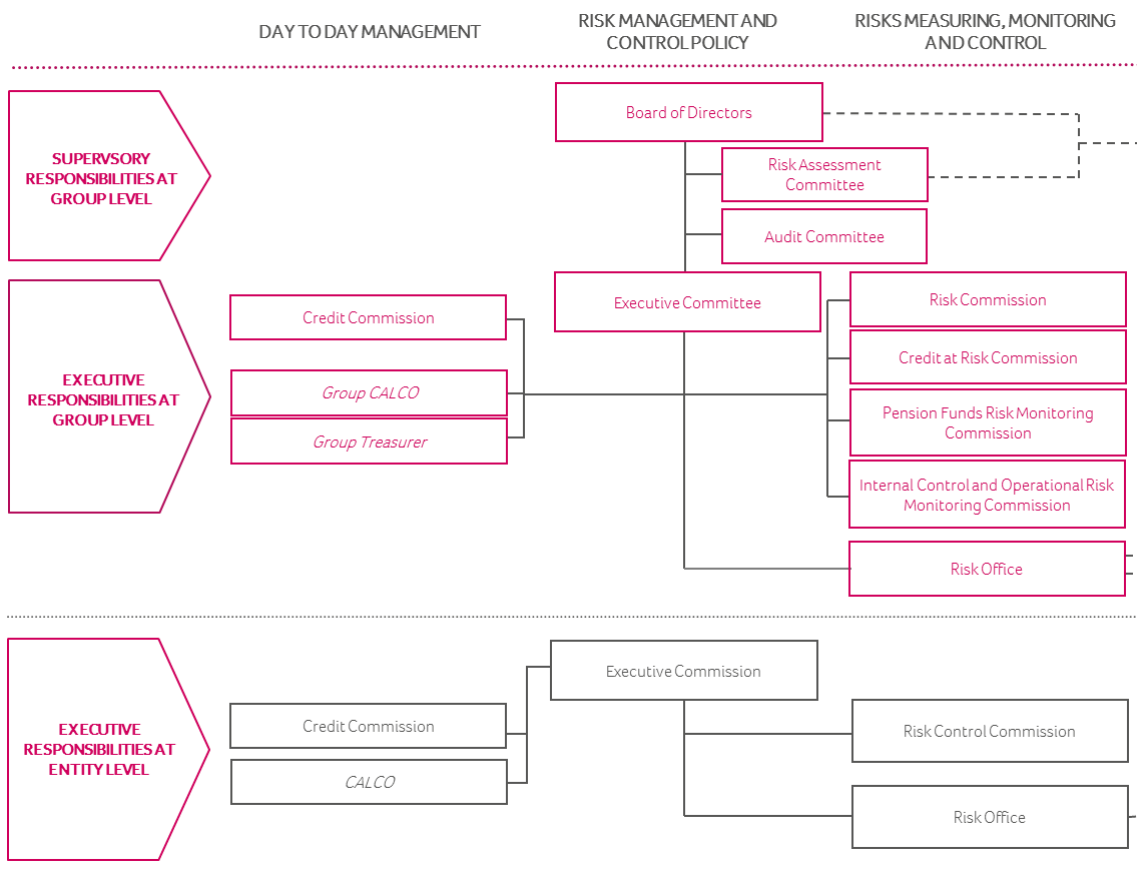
DAY TO DAY MANAGEMENT

RISK MANAGEMENT AND CONTROL POLICY

RISKS MEASURING, MONITORING AND CONTROL

SUPERVSORY RESPONSIBILITIES AT GROUP LEVEL

Board of Directors

Risk Assessment Committee

Audit Committee

EXECUTIVE RESPONSIBILITIES AT GROUP LEVEL

Credit Commission

Group CALCO

Group Treasurer

Executive Committee

Risk Commission

Credit at Risk Commission

Pension Funds Risk Monitoring Commission

Internal Control and Operational Risk Monitoring Commission

Risk Office

EXECUTIVE RESPONSIBILITIES AT ENTITY LEVEL

Executive Commission

Credit Commission

CALCO

Risk Control Commission

Risk Office